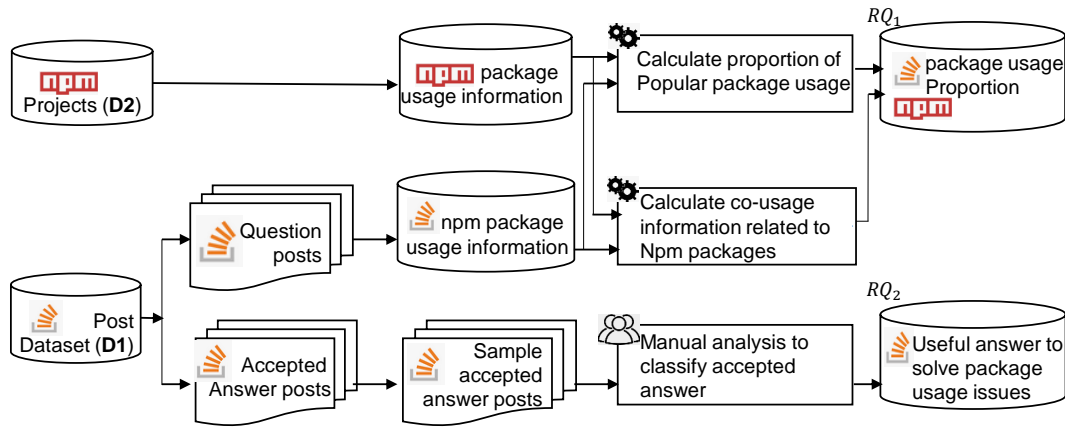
npm
Projects (**D2**)

npm package usage information

Calculate proportion of Popular package usage

$RQ_1$

package usage Proportion

npm

Question posts

npm package usage information

Calculate co-usage information related to Npm packages

Post Dataset (**D1**)

Accepted Answer posts

Sample accepted answer posts

Manual analysis to classify accepted answer

$RQ_2$

Useful answer to solve package usage issues